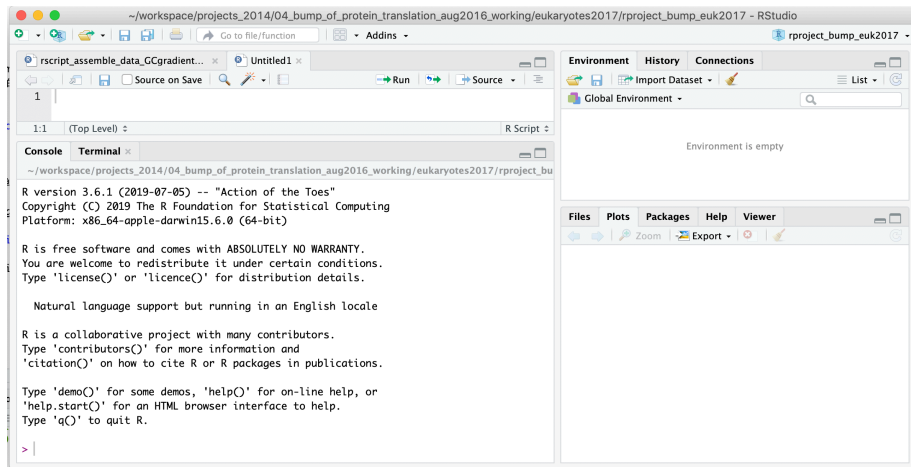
~/workspace/projects_2014/04_bump_of_protein_translation_aug2016_working/eukaryotes2017/rproject_bump_euk2017 - RStudio

Go to file/function

Addins

rproject_bump_euk2017

rscript_assemble_data_GCgradient...

Untitled1

Source on Save

Run

Source

1

1:1

(Top Level)

R Script

Console

Terminal

~/workspace/projects_2014/04_bump_of_protein_translation_aug2016_working/eukaryotes2017/rproject_bu

R version 3.6.1 (2019-07-05) -- "Action of the Toes"
Copyright (C) 2019 The R Foundation for Statistical Computing
Platform: x86_64-apple-darwin15.6.0 (64-bit)

R is free software and comes with ABSOLUTELY NO WARRANTY.
You are welcome to redistribute it under certain conditions.
Type 'license()' or 'licence()' for distribution details.

Natural language support but running in an English locale

R is a collaborative project with many contributors.
Type 'contributors()' for more information and
'citation()' on how to cite R or R packages in publications.

Type 'demo()' for some demos, 'help()' for on-line help, or
'help.start()' for an HTML browser interface to help.
Type 'q()' to quit R.

>

Environment

History

Connections

Import Dataset

List

Global Environment

Environment is empty

Files

Plots

Packages

Help

Viewer

Zoom

Export